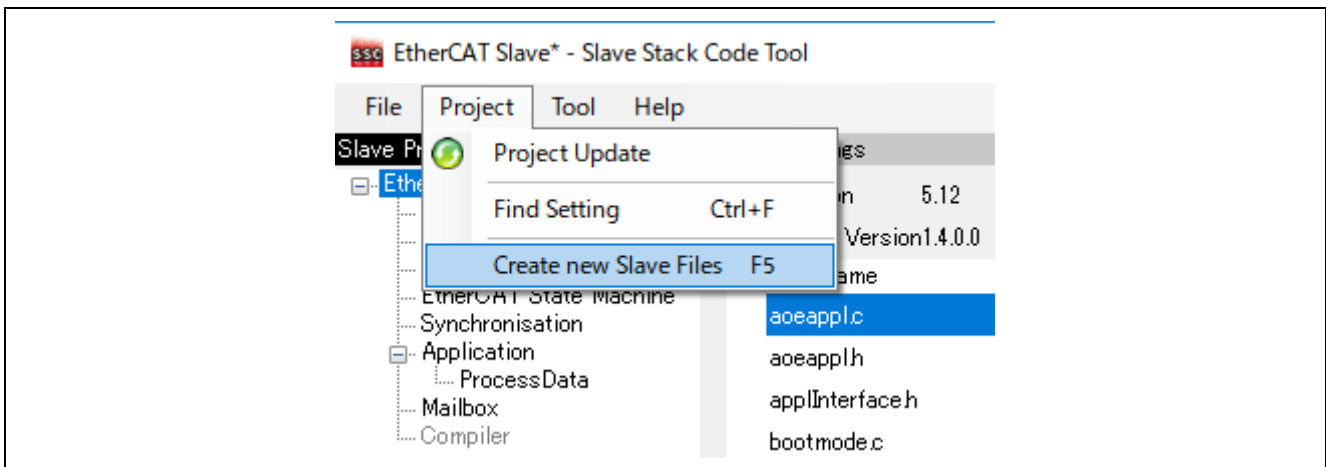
ssc EtherCAT Slave* - Slave Stack Code Tool

File Project Tool Help

Slave Pr

Ethe

Project Update

Find Setting Ctrl+F

Create new Slave Files F5

EtherCAT State Machine

Synchronisation

Application

ProcessData

Mailbox

Compiler

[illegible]gs

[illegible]n 5.12

Version1.4.0.0

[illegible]ame

aoeappl.c

aoeappl.h

applInterface.h

bootmode.c